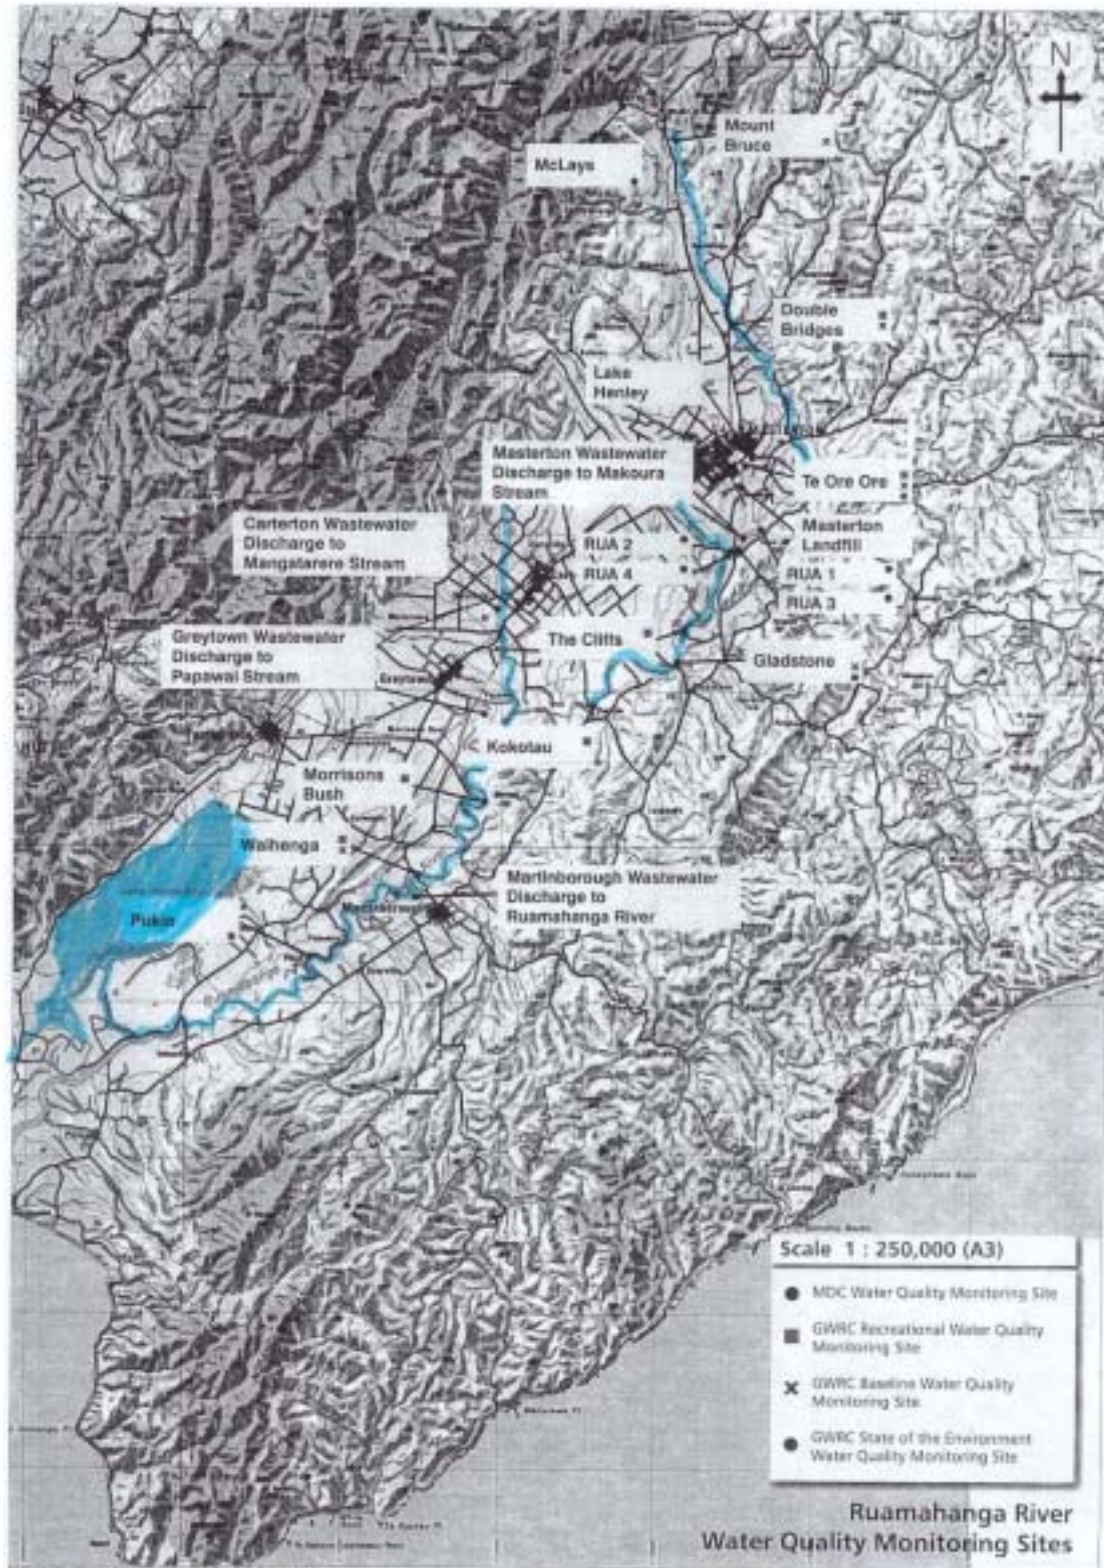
N

Mount Bruce

McLays

Double Bridges

Lake Henley

Masterton Wastewater Discharge to Makoura Stream

Te Ore Ore

Carterton Wastewater Discharge to Mangatarere Stream

RUA 2

RUA 4

Masterton Landfill

RUA 1

RUA 3

Greytown Wastewater Discharge to Papawai Stream

The Cliffs

Gladstone

Kokotau

Morrisons Bush

Waihenga

Martinborough Wastewater Discharge to Ruamahanga River

Pukio

Scale 1 : 250,000 (A3)

MDC Water Quality Monitoring Site

GWRC Recreational Water Quality Monitoring Site

GWRC Baseline Water Quality Monitoring Site

GWRC State of the Environment Water Quality Monitoring Site

Ruamahanga River
Water Quality Monitoring Sites